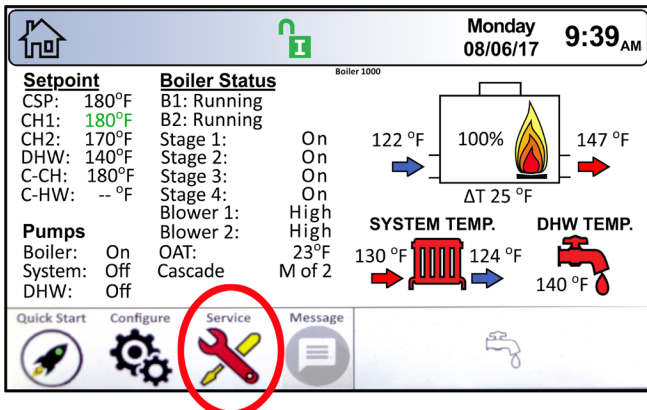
Monday
08/06/17
9:39AM

Boiler 1000

Setpoint
CSP: 180°F
CH1: 180°F
CH2: 170°F
DHW: 140°F
C-CH: 180°F
C-HW: -- °F

Boiler Status
B1: Running
B2: Running
Stage 1: On
Stage 2: On
Stage 3: On
Stage 4: On
Blower 1: High
Blower 2: High
OAT: 23°F
Cascade M of 2

Pumps
Boiler: On
System: Off
DHW: Off

122 °F
100%
147 °F
ΔT 25 °F

SYSTEM TEMP.
130 °F
124 °F

DHW TEMP.
140 °F

Quick Start
Configure
Service
Message